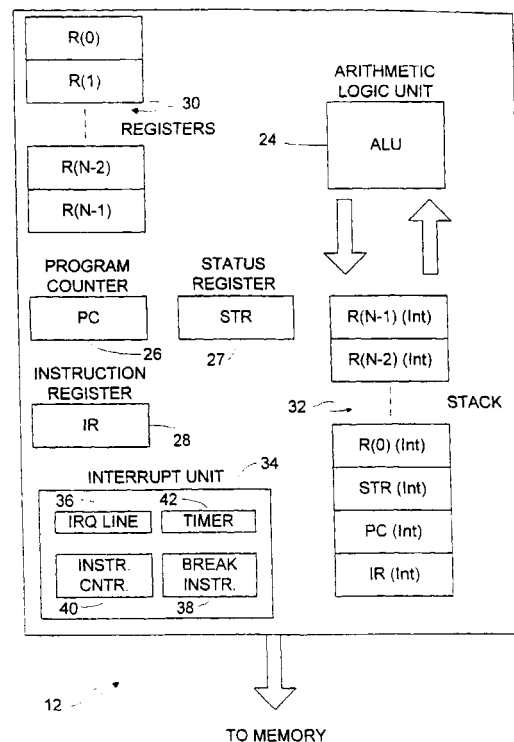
R(0)
R(1)
30
REGISTERS
R(N-2)
R(N-1)

ARITHMETIC LOGIC UNIT
24
ALU

PROGRAM COUNTER
PC
26

STATUS REGISTER
STR
27

INSTRUCTION REGISTER
IR
28

R(N-1) (Int)
R(N-2) (Int)
32
STACK
R(0) (Int)
STR (Int)
PC (Int)
IR (Int)

INTERRUPT UNIT
34
36
IRQ LINE
42
TIMER
INSTR. CNTR.
40
BREAK INSTR.
38

12

TO MEMORY